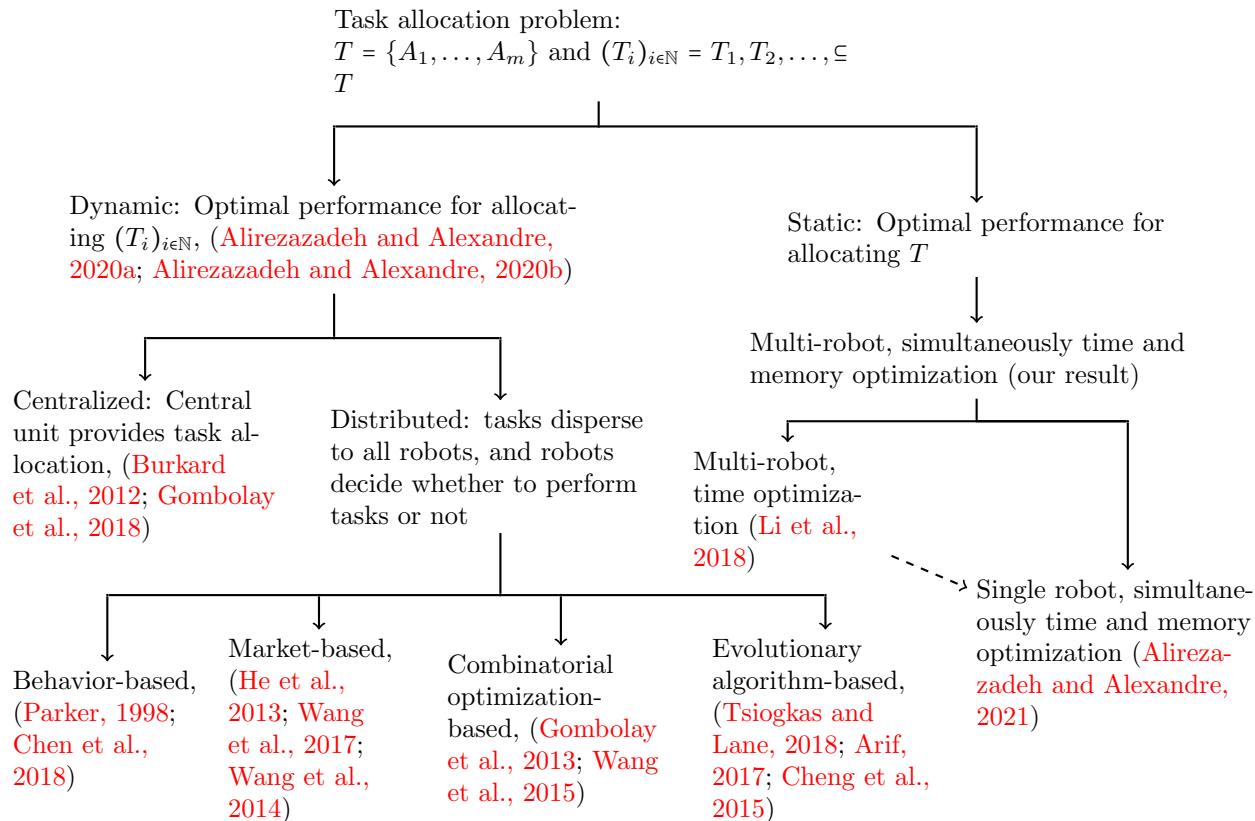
Task allocation problem:
$T = \{A_1, \ldots, A_m\}$ and $(T_i)_{i\in\mathbb{N}} = T_1, T_2, \ldots, \subseteq T$

Dynamic: Optimal performance for allocating $(T_i)_{i\in\mathbb{N}}$, (Alirezazadeh and Alexandre, 2020a; Alirezazadeh and Alexandre, 2020b)

Static: Optimal performance for allocating $T$

Multi-robot, simultaneously time and memory optimization (our result)

Centralized: Central unit provides task allocation, (Burkard et al., 2012; Gombolay et al., 2018)

Distributed: tasks disperse to all robots, and robots decide whether to perform tasks or not

Multi-robot, time optimization (Li et al., 2018)

Single robot, simultaneously time and memory optimization (Alirezazadeh and Alexandre, 2021)

Behavior-based, (Parker, 1998; Chen et al., 2018)

Market-based, (He et al., 2013; Wang et al., 2017; Wang et al., 2014)

Combinatorial optimization-based, (Gombolay et al., 2013; Wang et al., 2015)

Evolutionary algorithm-based, (Tsiogkas and Lane, 2018; Arif, 2017; Cheng et al., 2015)